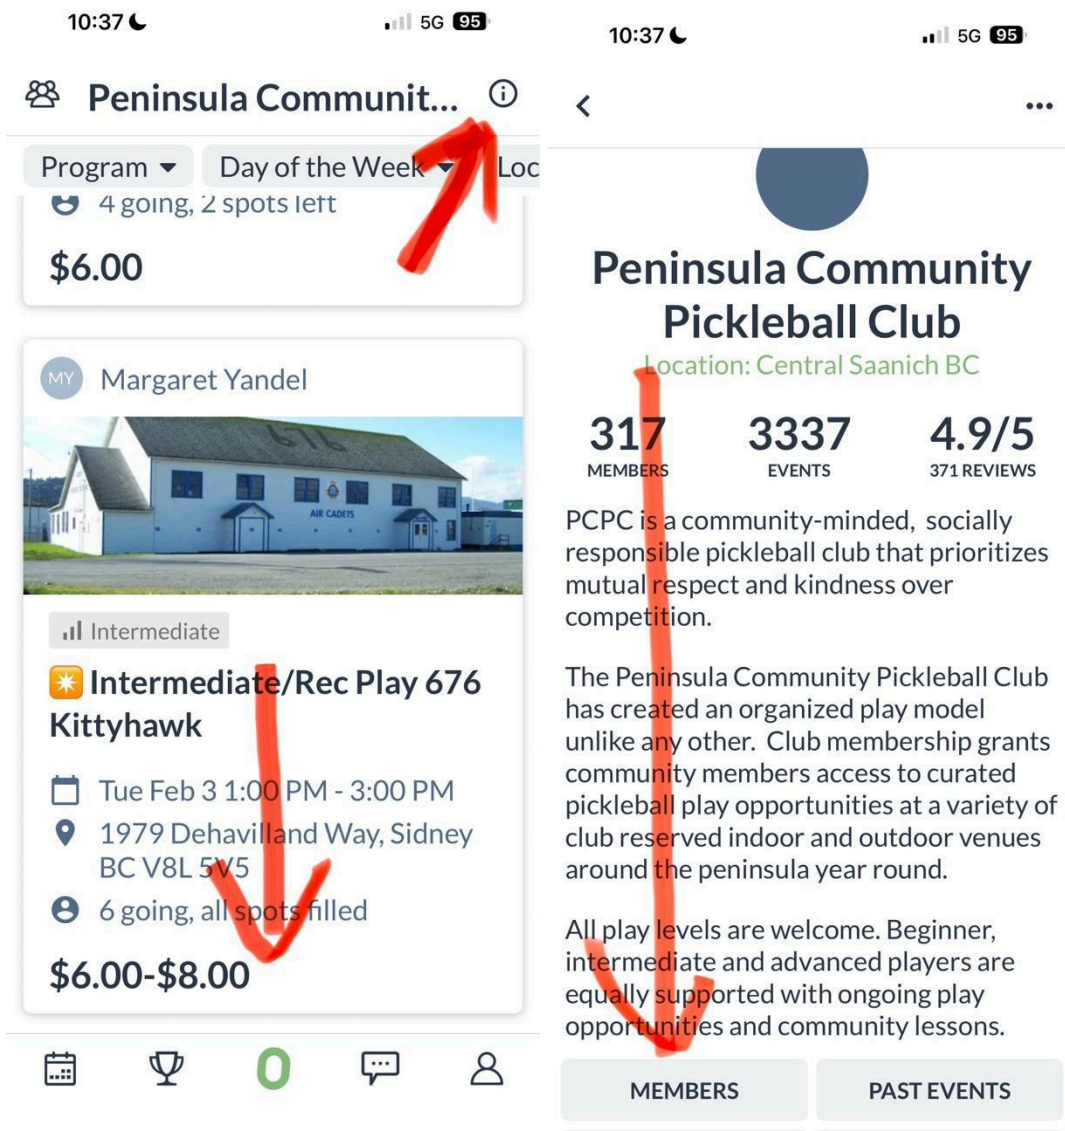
10:37
5G 95

Peninsula Communit...

Program
Day of the Week
Loc

4 going, 2 spots left

$6.00

MY Margaret Yandel

676
AIR CADETS

Intermediate

Intermediate/Rec Play 676 Kittyhawk

Tue Feb 3 1:00 PM - 3:00 PM
1979 Dehavilland Way, Sidney BC V8L 5V5
6 going, all spots filled

$6.00-$8.00

10:37
5G 95

Peninsula Community Pickleball Club
Location: Central Saanich BC

317
MEMBERS

3337
EVENTS

4.9/5
371 REVIEWS

PCPC is a community-minded, socially responsible pickleball club that prioritizes mutual respect and kindness over competition.

The Peninsula Community Pickleball Club has created an organized play model unlike any other. Club membership grants community members access to curated pickleball play opportunities at a variety of club reserved indoor and outdoor venues around the peninsula year round.

All play levels are welcome. Beginner, intermediate and advanced players are equally supported with ongoing play opportunities and community lessons.

MEMBERS
PAST EVENTS